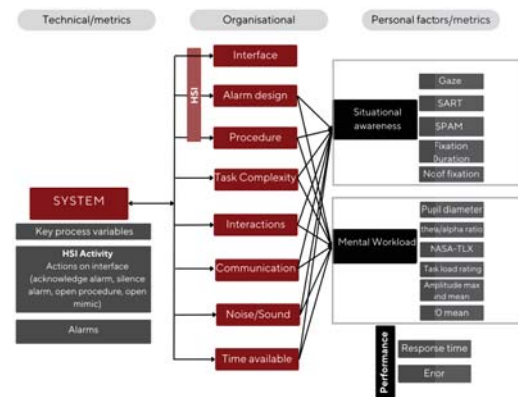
Technical/metrics

Organisational

Personal factors/metrics

SYSTEM

Key process variables

HSI Activity
Actions on interface (acknowledge alarm, silence alarm, open procedure, open mimic)

Alarms

HSI

Interface

Alarm design

Procedure

Task Complexity

Interactions

Communication

Noise/Sound

Time available

Situational awareness

Gaze

SART

SPAM

Fixation Duration

No of fixation

Mental Workload

Pupil diameter

theta/alpha ratio

NASA-TLX

Task load rating

Amplitude max and mean

IO mean

Performance

Response time

Error